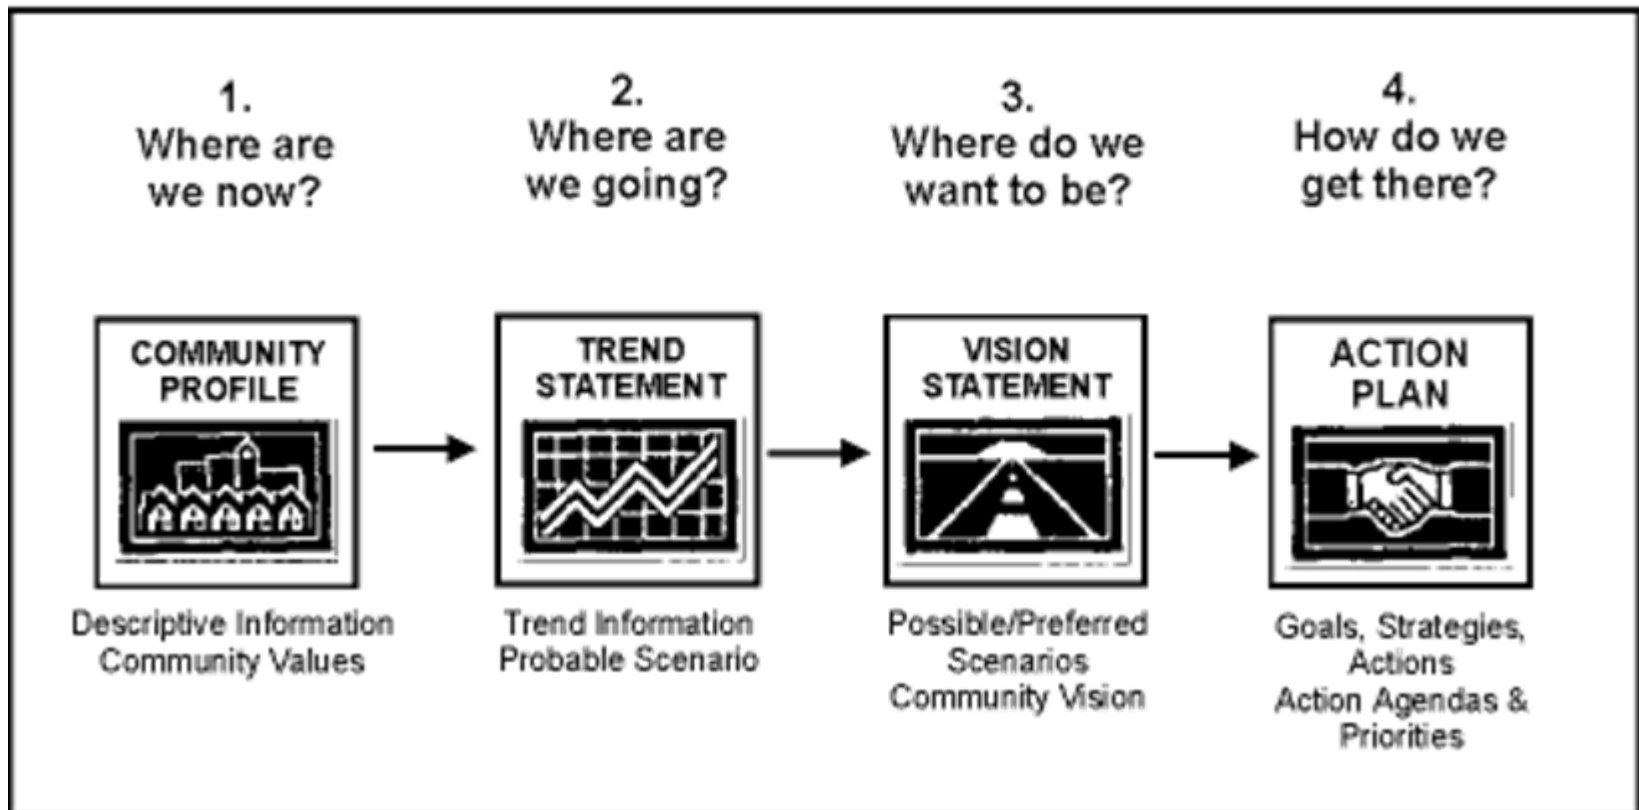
1.
Where are we now?

COMMUNITY PROFILE

Descriptive Information
Community Values

2.
Where are we going?

TREND STATEMENT

Trend Information
Probable Scenario

3.
Where do we want to be?

VISION STATEMENT

Possible/Preferred Scenarios
Community Vision

4.
How do we get there?

ACTION PLAN

Goals, Strategies, Actions
Action Agendas & Priorities